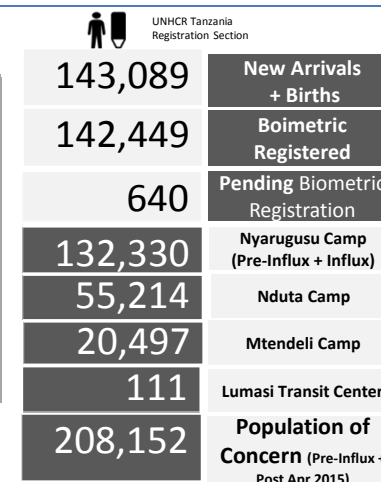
UNHCR Tanzania
Registration Section

| | |
|---|---|
| 143,089 | New Arrivals + Births |
| 142,449 | Boimetric Registered |
| 640 | Pending Biometric Registration |
| 132,330 | Nyarugusu Camp (Pre-Influx + Influx) |
| 55,214 | Nduta Camp |
| 20,497 | Mtendeli Camp |
| 111 | Lumasi Transit Center |
| 208,152 | Population of Concern (Pre-Influx + Post Apr 2015) |